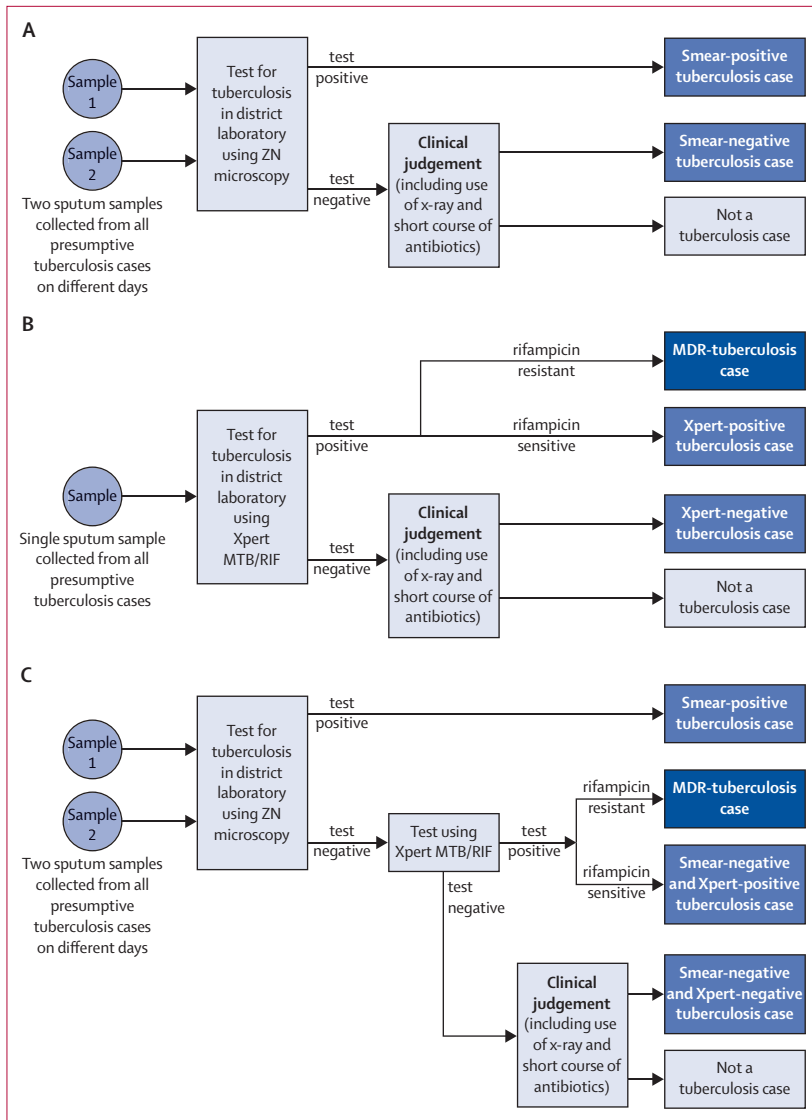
A

Sample 1

Sample 2

Two sputum samples collected from all presumptive tuberculosis cases on different days

Test for tuberculosis in district laboratory using ZN microscopy

test positive

Smear-positive tuberculosis case

test negative

Clinical judgement (including use of x-ray and short course of antibiotics)

Smear-negative tuberculosis case

Not a tuberculosis case

B

Sample

Single sputum sample collected from all presumptive tuberculosis cases

Test for tuberculosis in district laboratory using Xpert MTB/RIF

test positive

rifampicin resistant

MDR-tuberculosis case

rifampicin sensitive

Xpert-positive tuberculosis case

test negative

Clinical judgement (including use of x-ray and short course of antibiotics)

Xpert-negative tuberculosis case

Not a tuberculosis case

C

Sample 1

Sample 2

Two sputum samples collected from all presumptive tuberculosis cases on different days

Test for tuberculosis in district laboratory using ZN microscopy

test positive

Smear-positive tuberculosis case

test negative

Test using Xpert MTB/RIF

test positive

rifampicin resistant

MDR-tuberculosis case

rifampicin sensitive

Smear-negative and Xpert-positive tuberculosis case

test negative

Clinical judgement (including use of x-ray and short course of antibiotics)

Smear-negative and Xpert-negative tuberculosis case

Not a tuberculosis case